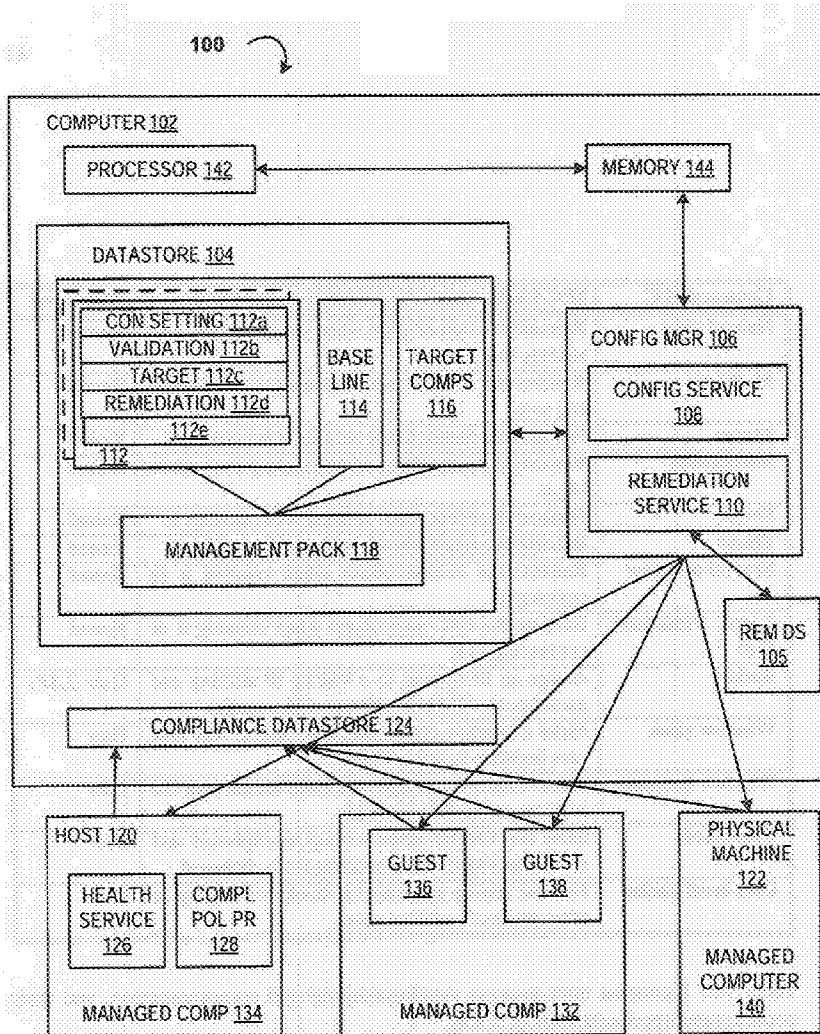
100

COMPUTER 102

PROCESSOR 142

MEMORY 144

DATASTORE 104

CON SETTING 112a
VALIDATION 112b
TARGET 112c
REMEDIATION 112d
112e
112

BASE LINE 114

TARGET COMPS 116

MANAGEMENT PACK 118

CONFIG MGR 106

CONFIG SERVICE 108

REMEDIATION SERVICE 110

REM DS 105

COMPLIANCE DATASTORE 124

HOST 120

HEALTH SERVICE 126

COMPL POL PR 128

MANAGED COMP 134

GUEST 136

GUEST 138

MANAGED COMP 132

PHYSICAL MACHINE 122

MANAGED COMPUTER 140